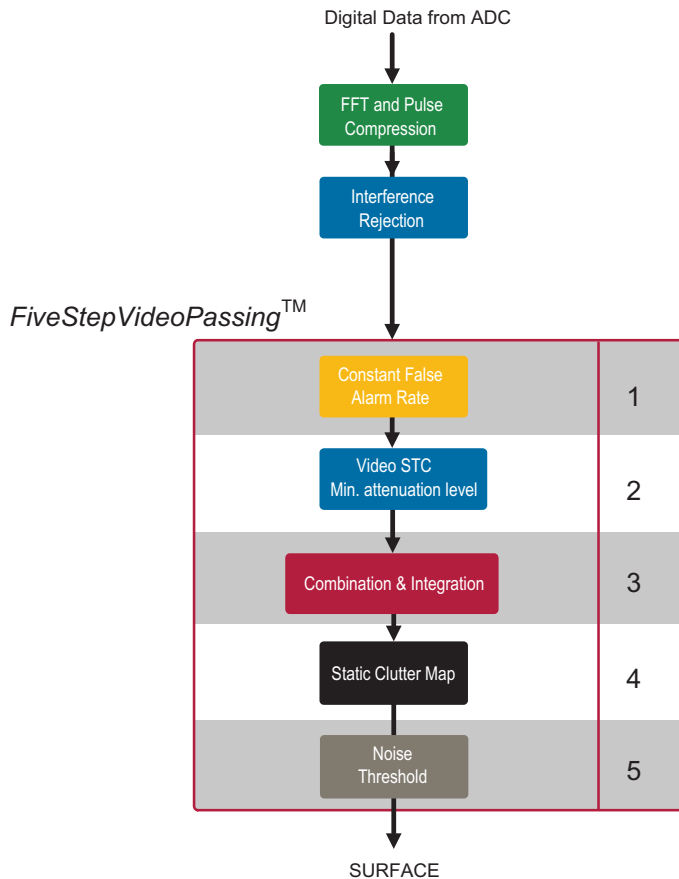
Digital Data from ADC

FFT and Pulse Compression

Interference Rejection

FiveStepVideoPassing$^{TM}$

Constant False Alarm Rate

1

Video STC Min. attenuation level

2

Combination & Integration

3

Static Clutter Map

4

Noise Threshold

5

SURFACE